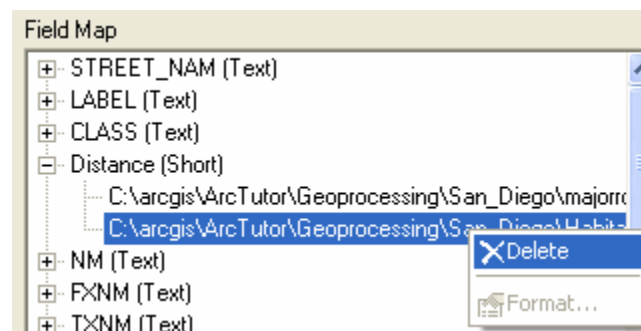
Field Map

STREET_NAM (Text)
LABEL (Text)
CLASS (Text)
Distance (Short)
C:\arcgis\ArcTutor\Geoprocessing\San_Diego\majorro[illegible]
C:\arcgis\ArcTutor\Geoprocessing\San_Diego\Habita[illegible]
NM (Text)
FXNM (Text)
TXNM (Text)

Delete
Format...